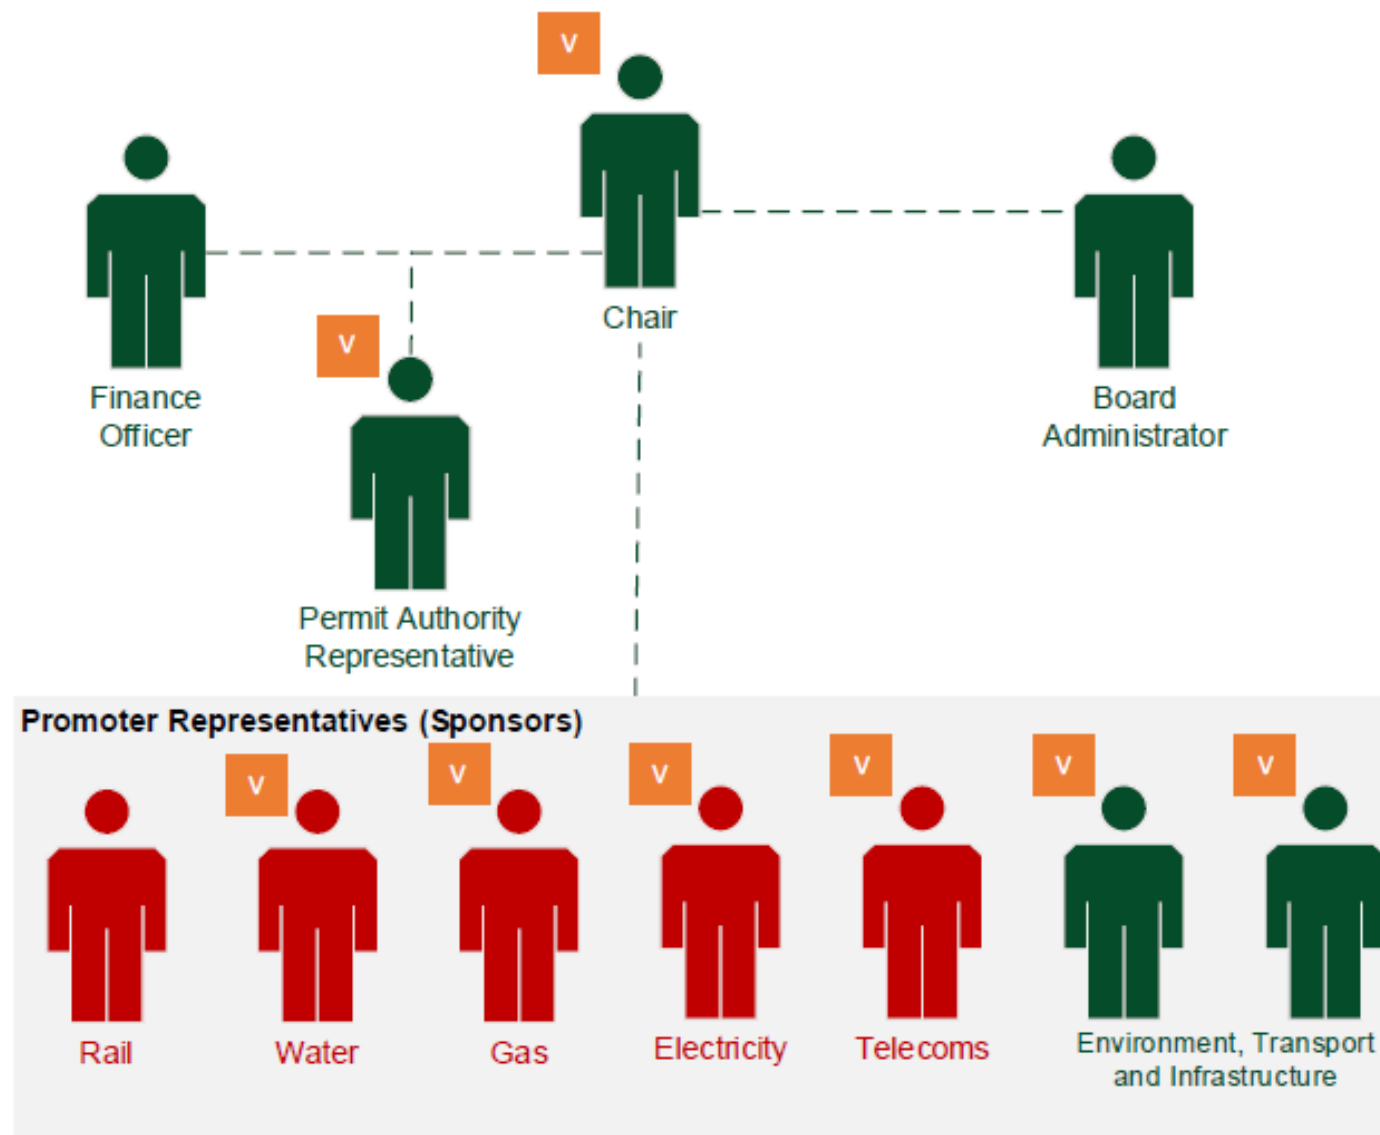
V

Chair

Finance Officer

V

Permit Authority Representative

Board Administrator

Promoter Representatives (Sponsors)

V V V V V V

Rail

Water

Gas

Electricity

Telecoms

Environment, Transport and Infrastructure